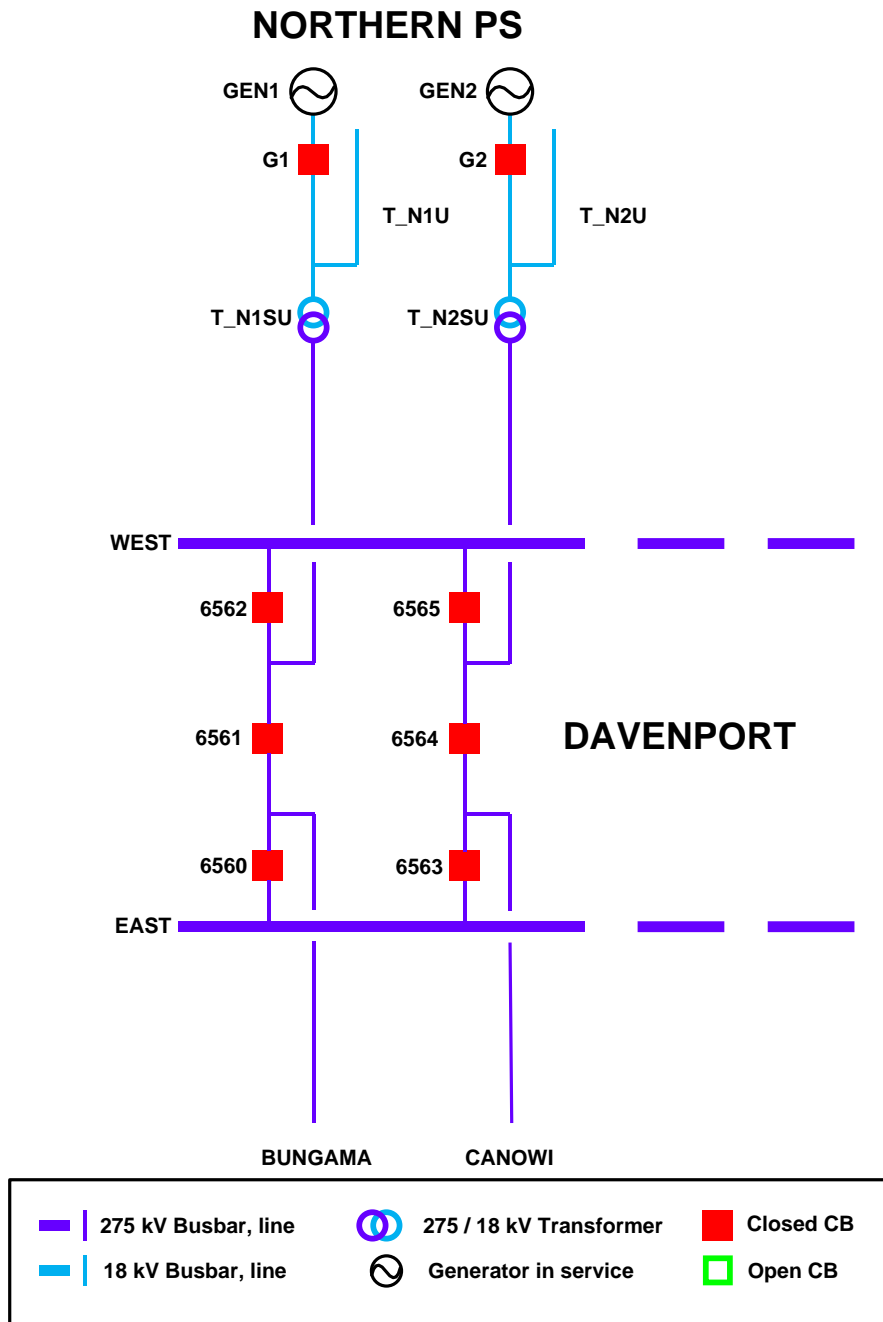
NORTHERN PS

GEN1

GEN2

G1

G2

T_N1U

T_N2U

T_N1SU

T_N2SU

WEST

6562

6565

6561

6564

DAVENPORT

6560

6563

EAST

BUNGAMA

CANOWI

275 kV Busbar, line

275 / 18 kV Transformer

Closed CB

18 kV Busbar, line

Generator in service

Open CB